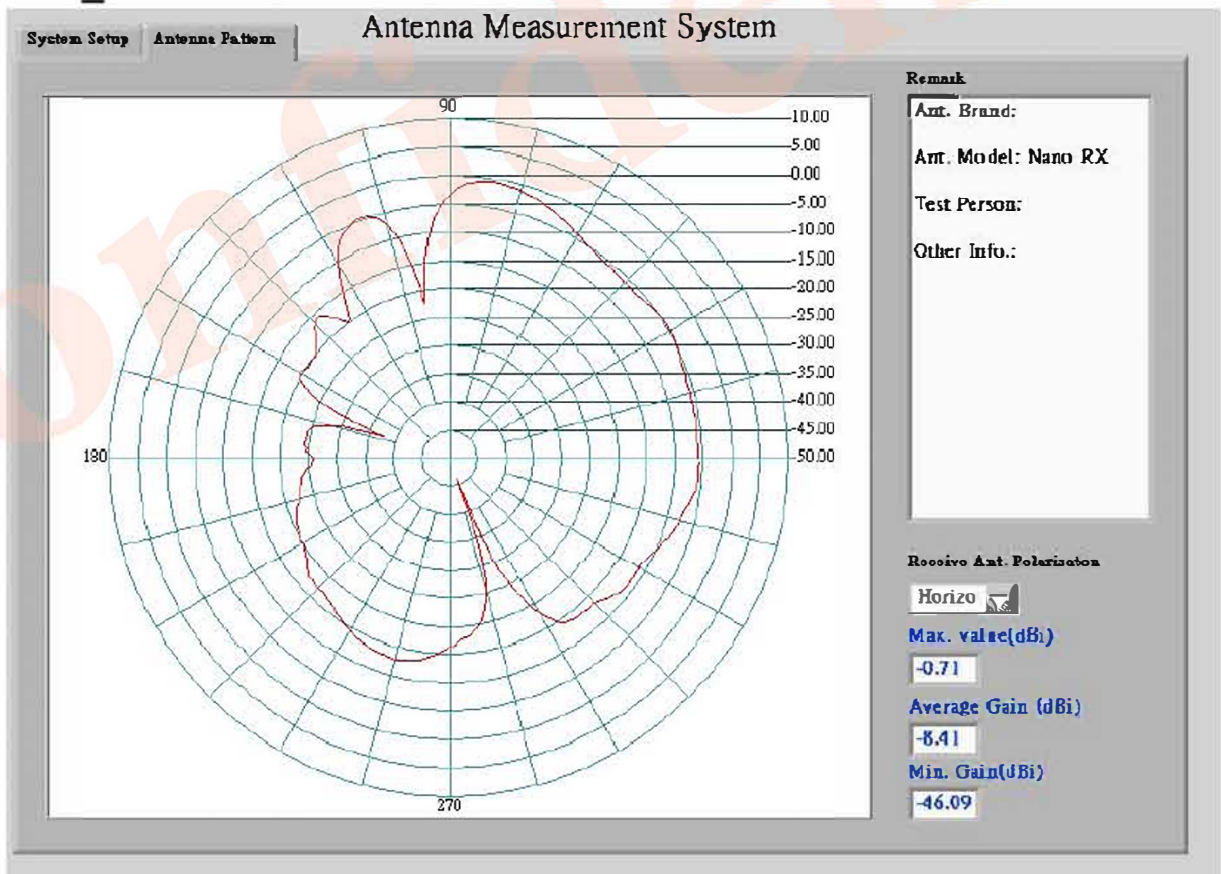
System Setup | Antenna Pattern

Antenna Measurement System

90
10.00
5.00
0.00
-5.00
-10.00
-15.00
-20.00
-25.00
-30.00
-35.00
-40.00
-45.00
-50.00
180
270

Remark
Ant. Brand:
Ant. Model: Nano RX
Test Person:
Other Info.:

Rooeivo Ant. Polarizaton
Horizo
Max. valne(dBi)
-0.71
Average Gain (dBi)
-8.41
Min. Gain(dBi)
-46.09